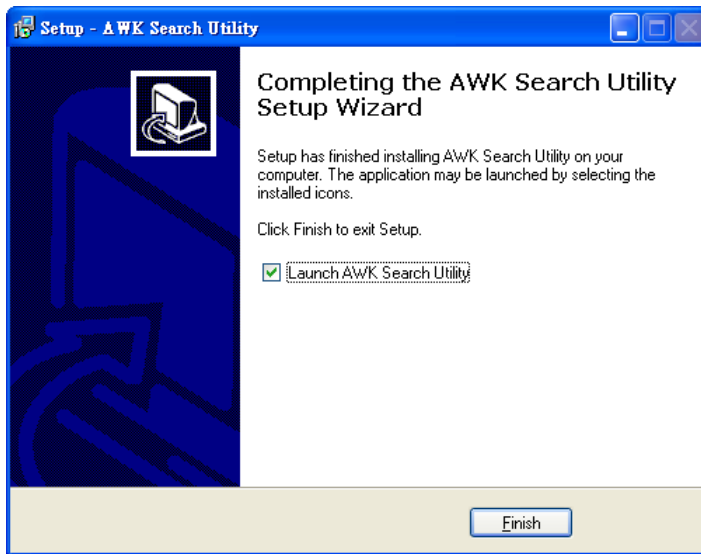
Setup - AWK Search Utility

Completing the AWK Search Utility Setup Wizard

Setup has finished installing AWK Search Utility on your computer. The application may be launched by selecting the installed icons.

Click Finish to exit Setup.

Launch AWK Search Utility

Finish